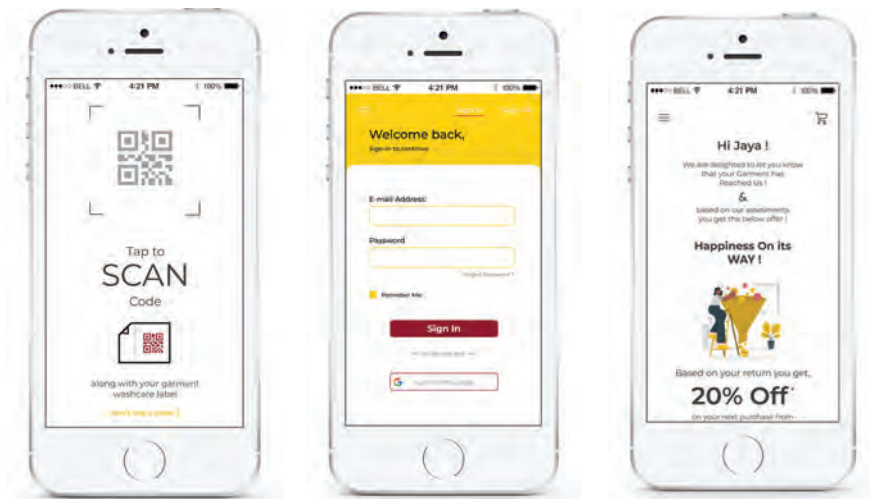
BELL 4:21 PM 100%

Tap to
SCAN
Code

along with your garment washcare label

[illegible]

BELL 4:21 PM 100%

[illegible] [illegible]

Welcome back,
Sign in to continue

E-mail Address:

Password

Forgot Password?

Remember Me

Sign In

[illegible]

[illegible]

BELL 4:21 PM 100%

Hi Jaya !

We are delighted to let you know that your Garment has Reached Us !

&

based on our assessments you get the below offer !

Happiness On its WAY !

Based on your return you get,

20% Off*

on your next purchase from-